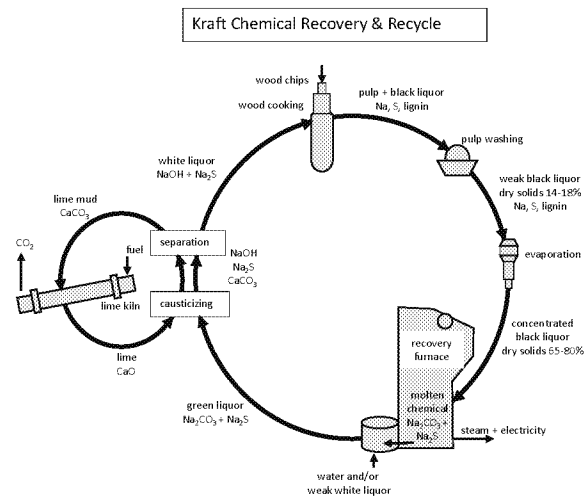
Kraft Chemical Recovery & Recycle

wood chips

wood cooking

pulp + black liquor
Na, S, lignin

pulp washing

weak black liquor
dry solids 14-18%
Na, S, lignin

evaporation

concentrated
black liquor
dry solids 65-80%

recovery
furnace

molten
chemical
$Na_2CO_3$ +
$Na_2S$

steam + electricity

water and/or
weak white liquor

green liquor
$Na_2CO_3$ + $Na_2S$

lime
CaO

lime kiln

fuel

$CO_2$

lime mud
$CaCO_3$

white liquor
NaOH + $Na_2S$

separation

causticizing

NaOH
$Na_2S$
$CaCO_3$